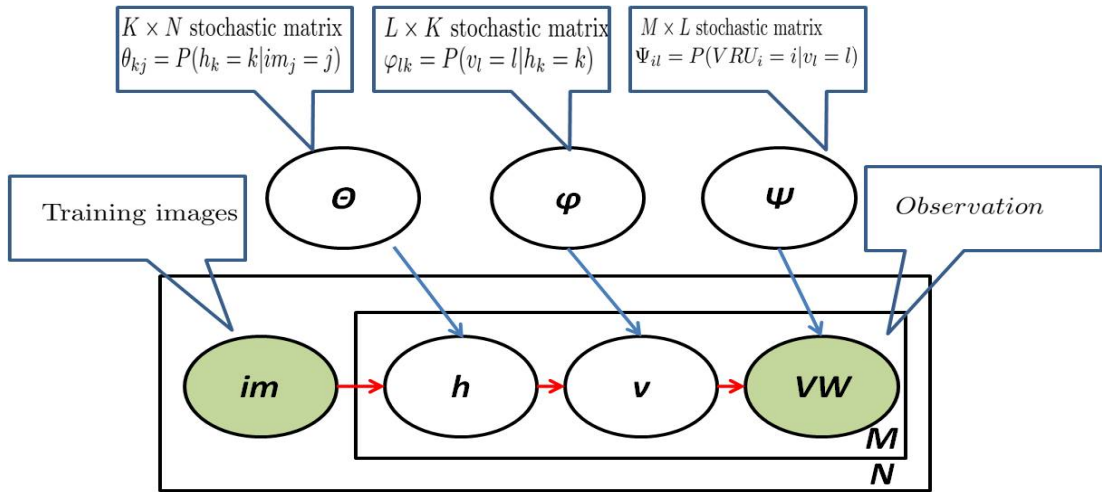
$K \times N$ stochastic matrix
$\theta_{kj} = P(h_k = k | im_j = j)$

$L \times K$ stochastic matrix
$\varphi_{lk} = P(v_l = l | h_k = k)$

$M \times L$ stochastic matrix
$\Psi_{il} = P(VRU_i = i | v_l = l)$

$\Theta$

$\varphi$

$\Psi$

Training images

Observation

im

h

v

VW

M

N